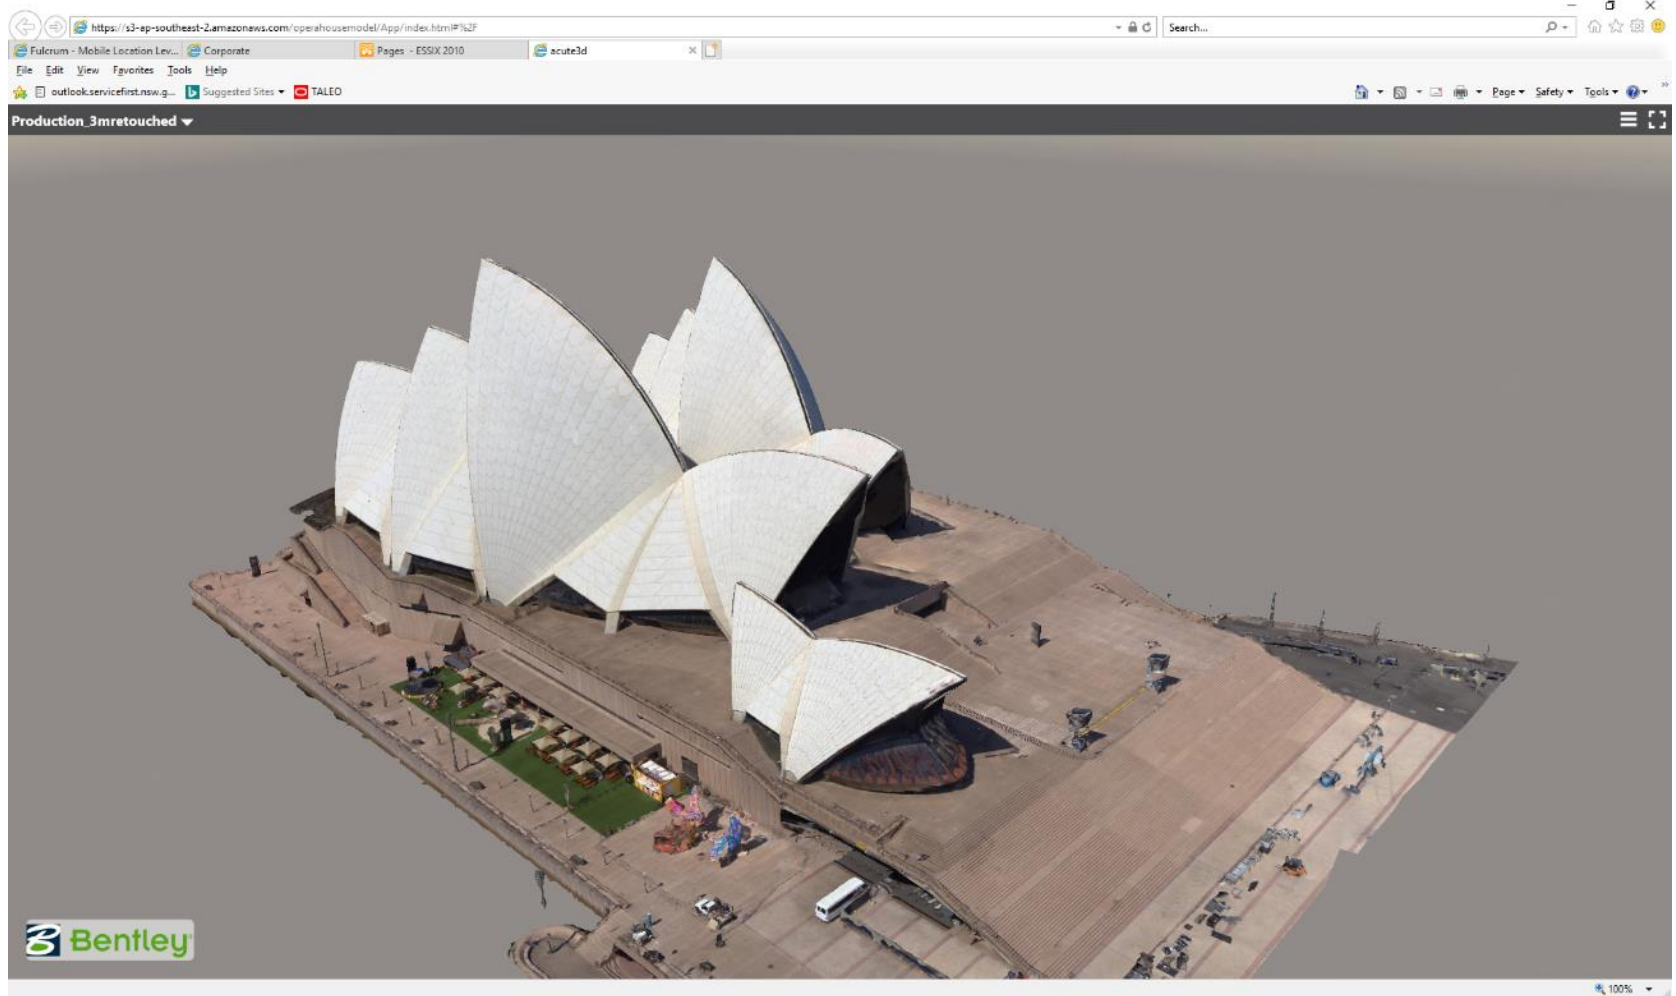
https://s3-ap-southeast-2.amazonaws.com/operahousemodel/App/index.html#%2F

Search...

Fulcrum - Mobile Location Lev... Corporate Pages - ESSIX 2010 acute3d

File Edit View Favorites Tools Help

outlook.servicefirst.nsw.g... Suggested Sites TALEO

Page Safety Tools

Production_3mretouched

Bentley

100%